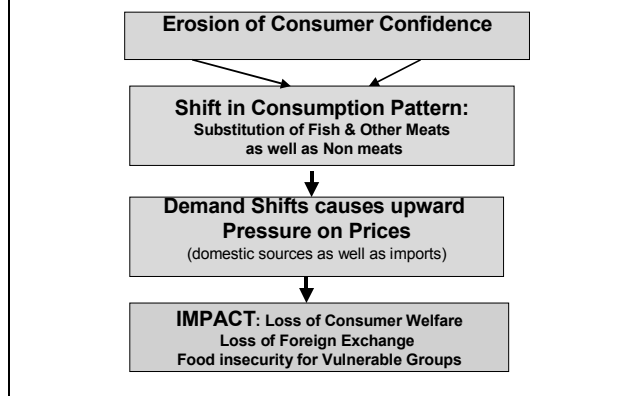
Erosion of Consumer Confidence

Shift in Consumption Pattern:
Substitution of Fish & Other Meats as well as Non meats

Demand Shifts causes upward Pressure on Prices
(domestic sources as well as imports)

IMPACT: Loss of Consumer Welfare
Loss of Foreign Exchange
Food insecurity for Vulnerable Groups